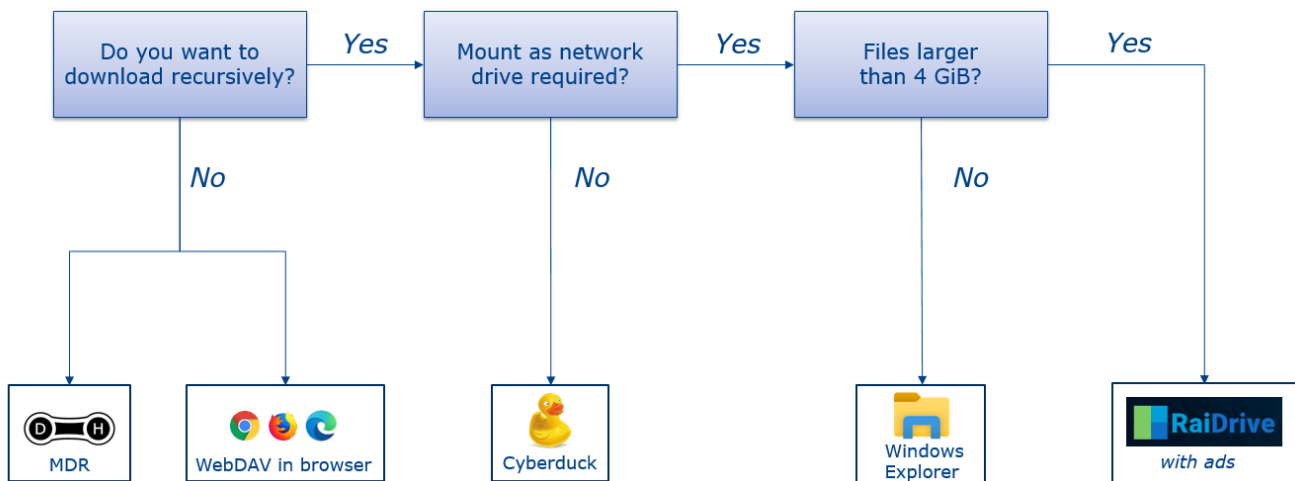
Do you want to download recursively?

Yes

Mount as network drive required?

Yes

Files larger than 4 GiB?

Yes

No

No

No

D H

MDR

WebDAV in browser

Cyberduck

Windows Explorer

RaiDrive

with ads